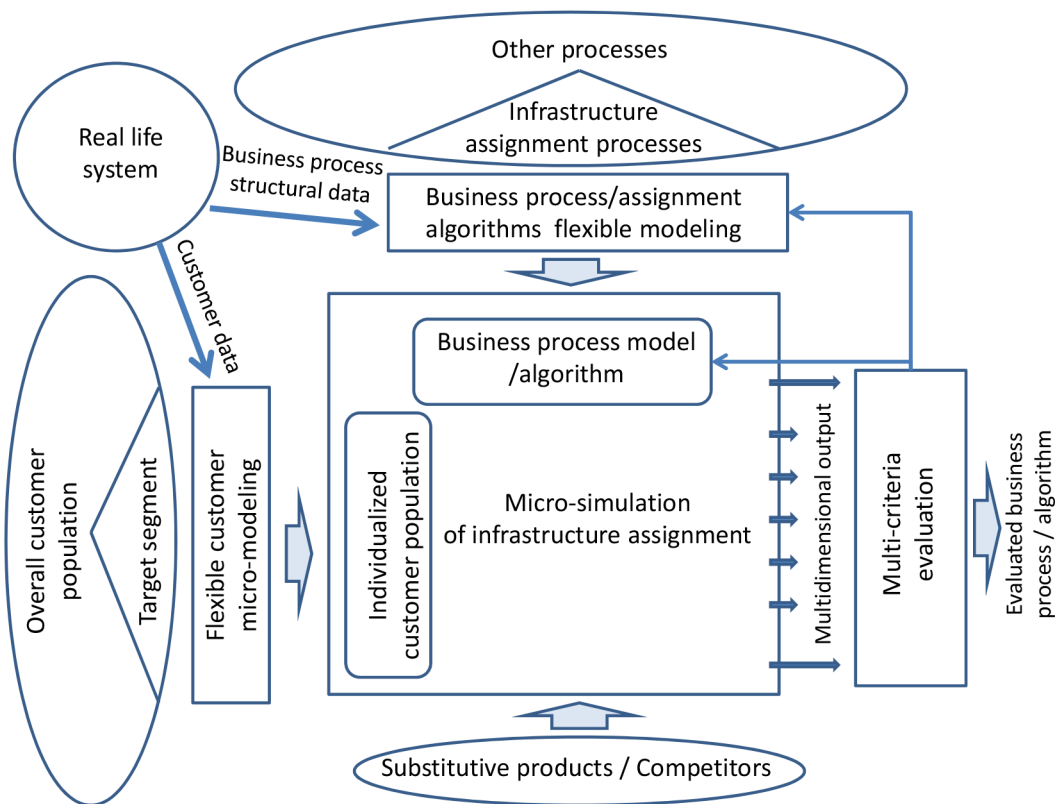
Other processes

Infrastructure assignment processes

Real life system

Business process structural data

Business process/assignment algorithms flexible modeling

Customer data

Business process model /algorithm

Overall customer population

Target segment

Flexible customer micro-modeling

Individualized customer population

Micro-simulation of infrastructure assignment

Multidimensional output

Multi-criteria evaluation

Evaluated business process / algorithm

Substitutive products / Competitors